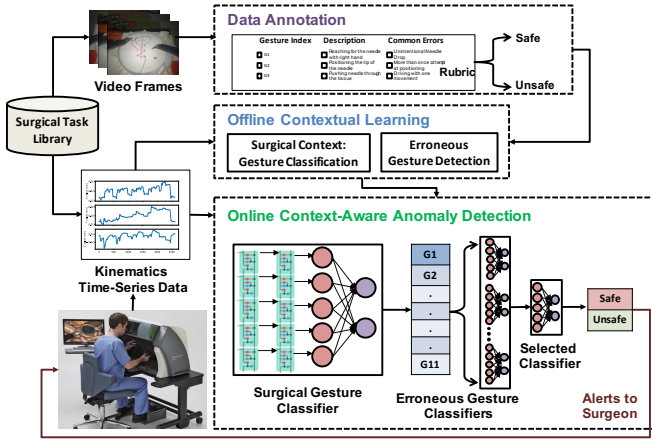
Data Annotation

| Gesture Index | Description | Common Errors |
|---|---|---|
| G1 | Reaching for the needle with right hand | Unintentional Needle Drop |
| G2 | Positioning the tip of the needle | More than once attempt at positioning |
| G3 | Pushing needle through the tissue | Driving with one movement |

Rubric

Safe

Unsafe

Video Frames

Surgical Task Library

Offline Contextual Learning

Surgical Context: Gesture Classification

Erroneous Gesture Detection

Online Context-Aware Anomaly Detection

Kinematics Time-Series Data

G1
G2
.
.
.
.
G11

Safe
Unsafe

Surgical Gesture Classifier

Erroneous Gesture Classifiers

Selected Classifier

Alerts to Surgeon